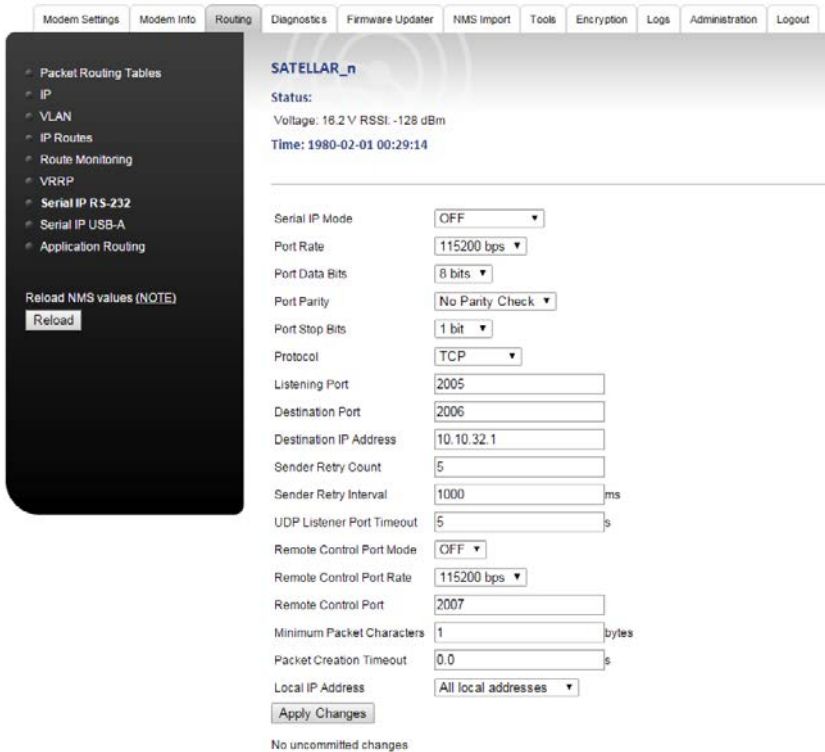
Modem Settings | Modem Info | Routing | Diagnostics | Firmware Updater | NMS Import | Tools | Encryption | Logs | Administration | Logout

Packet Routing Tables
IP
VLAN
IP Routes
Route Monitoring
VRRP
Serial IP RS-232
Serial IP USB-A
Application Routing

Reload NMS values (NOTE)
Reload

SATELLAR_n
Status:
Voltage: 16.2 V RSSI: -128 dBm
Time: 1980-02-01 00:29:14

| | |
|---|---|
| Serial IP Mode | OFF |
| Port Rate | 115200 bps |
| Port Data Bits | 8 bits |
| Port Parity | No Parity Check |
| Port Stop Bits | 1 bit |
| Protocol | TCP |
| Listening Port | 2005 |
| Destination Port | 2006 |
| Destination IP Address | 10.10.32.1 |
| Sender Retry Count | 5 |
| Sender Retry Interval | 1000 ms |
| UDP Listener Port Timeout | 5 s |
| Remote Control Port Mode | OFF |
| Remote Control Port Rate | 115200 bps |
| Remote Control Port | 2007 |
| Minimum Packet Characters | 1 bytes |
| Packet Creation Timeout | 0.0 s |
| Local IP Address | All local addresses |

Apply Changes

No uncommitted changes